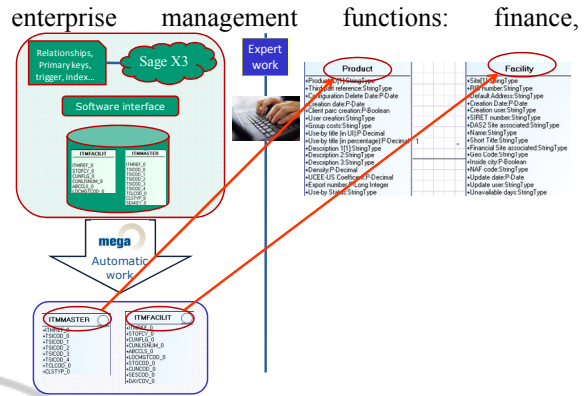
enterprise management functions: finance,

Relationships, Primary keys, trigger, index...

Sage X3

Software interface

ITMFACILIT

ITMMASTER

ITMREF_0
STOFCY_0
CUNFLG_0
CUNLISNUM_0
ABCCLS_0
LOCMGTCOD_0

TSICOD_0
TSICOD_1
TSICOD_2
TSICOD_3
TSICOD_4
TCLCOD_0
CLSTYP_0
SEAKEY_0

Expert work

Product

+Product [1] StringType
+Third party reference:StringType
+Configuration Delete Date:P-Date
+Creation date:P-Date
+Client parc creation:P-Boolean
+User creation:StringType
+Group costs:StringType
+Use-by life (in Ut):P-Decimal
+Use-by life (in percentage):P-Decimal
+Description 1[1]:StringType
+Description 2:StringType
+Description 3:StringType
+Density:P-Decimal
+UCEE-US Coefficient:P-Decimal
+Export number:P-Long Integer
+Use-by Status:StringType

1

Facility

+Site[1]:StringType
+FIP number:StringType
+Default Address:StringType
+Creation Date:P-Date
+Creation user:StringType
+SIRET number:StringType
+DAS2 Site associated:StringType
+Name:StringType
+Short Title:StringType
+Financial Site associated:StringType
+Geo Code:StringType
+Inside city:P-Boolean
+NAF code:StringType
+Update date:P-Date
+Update user:StringType
+Unavailable days:StringType

mega

Automatic work

ITMMASTER

+ITMREF_0
+TSICOD_0
+TSICOD_1
+TSICOD_2
+TSICOD_3
+TSICOD_4
+TCLCOD_0
+CLSTYP_0

ITMFACILIT

+ITMREF_0
+STOFCY_0
+CUNFLG_0
+CUNLISNUM_0
+ABCCLS_0
+LOCMGTCOD_0
+STOCOD_0
+CUNCOD_0
+SESCOD_0
+DAYCOV_0